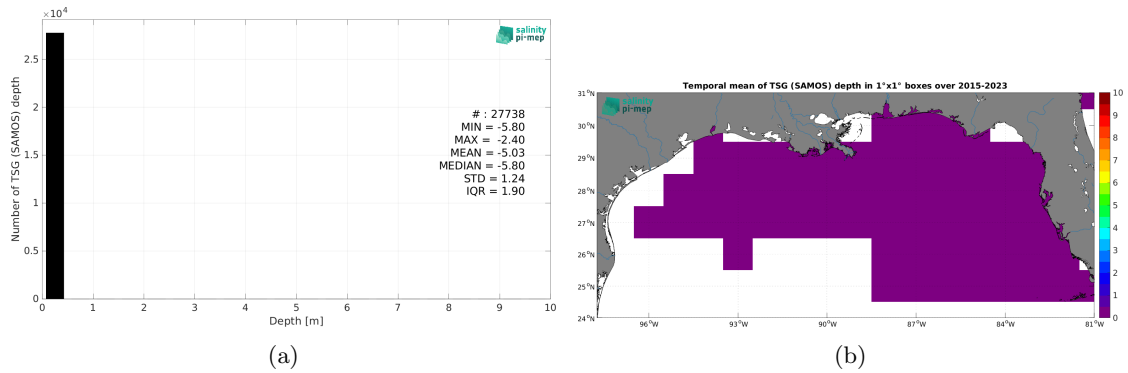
$\times 10^4$

2.5

2

1.5

1

0.5

0

Number of TSG (SAMOS) depth

salinity pi-mep

# : 27738
MIN = -5.80
MAX = -2.40
MEAN = -5.03
MEDIAN = -5.80
STD = 1.24
IQR = 1.90

0 1 2 3 4 5 6 7 8 9 10

Depth [m]

(a)

Temporal mean of TSG (SAMOS) depth in 1°x1° boxes over 2015-2023

salinity pi-mep

31°N
30°N
29°N
28°N
27°N
26°N
25°N
24°N

96°W 93°W 90°W 87°W 84°W 81°W

10
9
8
7
6
5
4
3
2
1
0

(b)